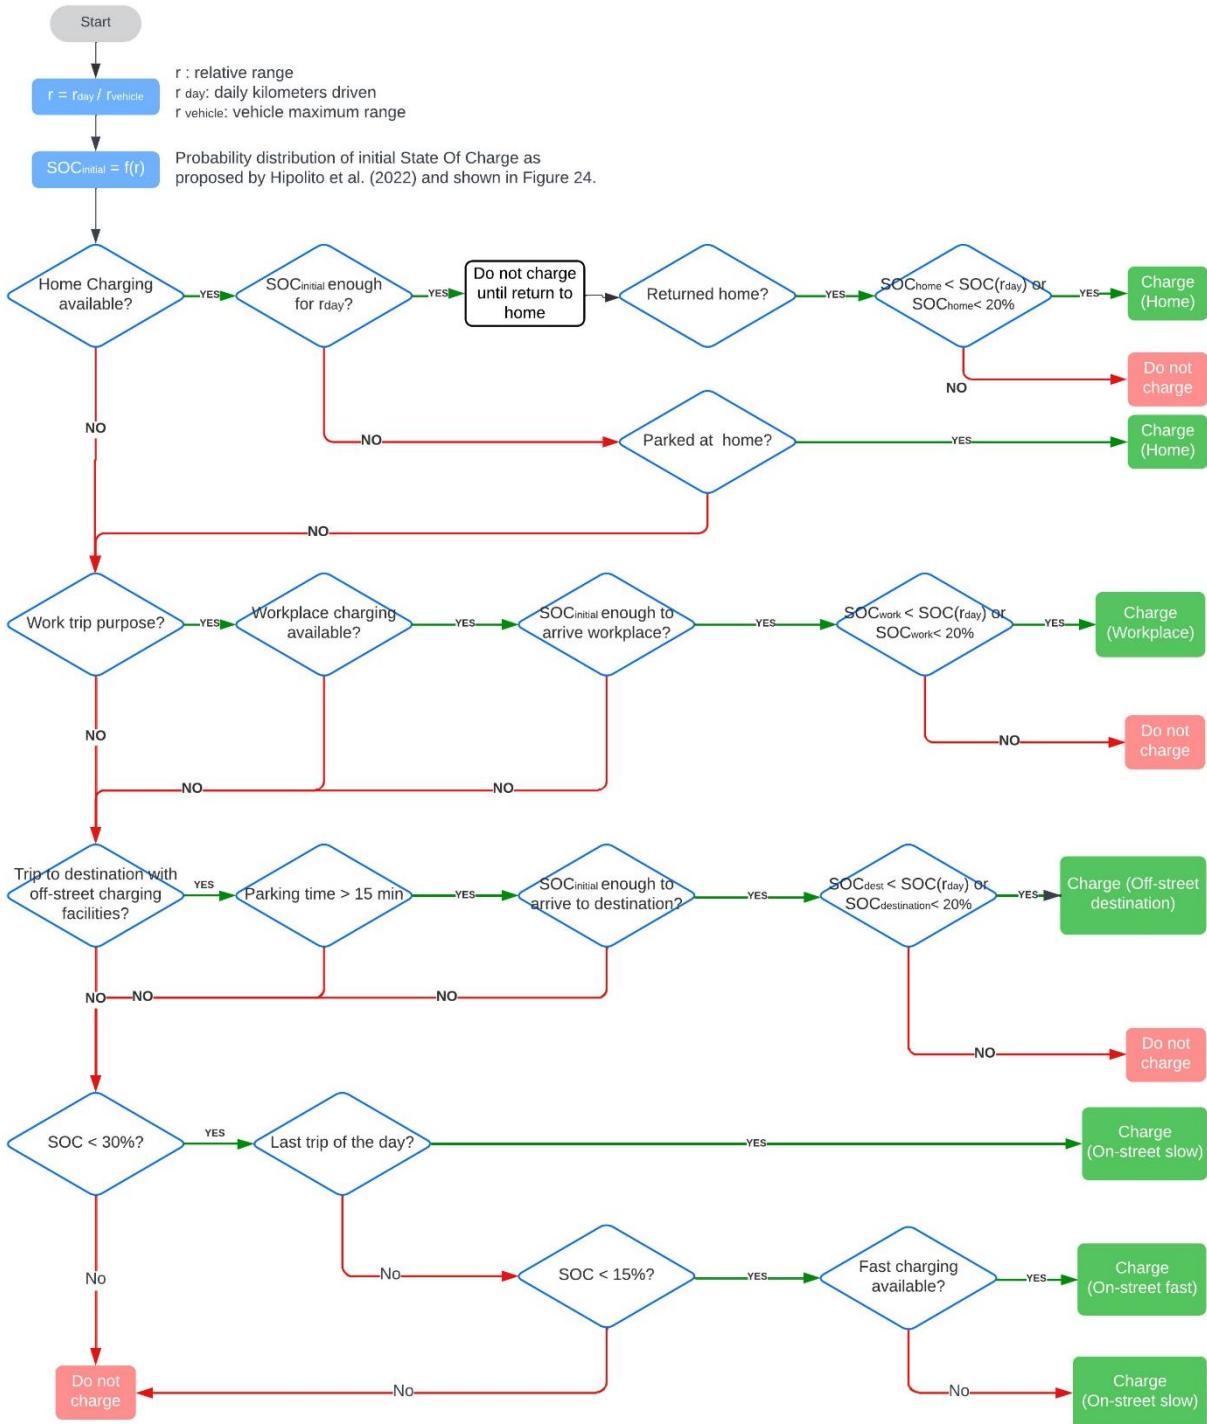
Start

$r = r_{day} / r_{vehicle}$

r : relative range
r day: daily kilometers driven
r vehicle: vehicle maximum range

$SOC_{initial} = f(r)$

Probability distribution of initial State Of Charge as proposed by Hipolito et al. (2022) and shown in Figure 24.

Home Charging available?
YES
$SOC_{initial}$ enough for $r_{day}$?
YES
Do not charge until return to home
Returned home?
YES
$SOC_{home} < SOC(r_{day})$ or $SOC_{home} < 20\%$
YES
Charge (Home)
NO
Do not charge
NO
NO
Parked at home?
YES
Charge (Home)
NO

Work trip purpose?
YES
Workplace charging available?
YES
$SOC_{initial}$ enough to arrive workplace?
YES
$SOC_{work} < SOC(r_{day})$ or $SOC_{work} < 20\%$
YES
Charge (Workplace)
NO
Do not charge
NO
NO
NO

Trip to destination with off-street charging facilities?
YES
Parking time > 15 min
YES
$SOC_{initial}$ enough to arrive to destination?
YES
$SOC_{dest} < SOC(r_{day})$ or $SOC_{destination} < 20\%$
YES
Charge (Off-street destination)
NO
Do not charge
NO
NO
NO

SOC < 30%?
YES
Last trip of the day?
YES
Charge (On-street slow)
No
SOC < 15%?
YES
Fast charging available?
YES
Charge (On-street fast)
No
Charge (On-street slow)
No
No
Do not charge